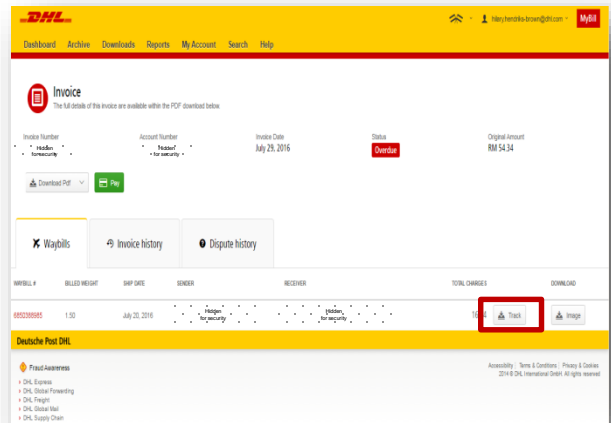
DHL

hilary.hendriks-brown@dhl.com

MyBill

Dashboard Archive Downloads Reports My Account Search Help

Invoice
The full details of this invoice are available within the PDF download below.

Invoice Number
Hidden for security

Account Number
Hidden for security

Invoice Date
July 29, 2016

Status
Overdue

Original Amount
RM 54.34

Download Pdf

Pay

Waybills

Invoice history

Dispute history

| WAYBILL # | BILLED WEIGHT | SHIP DATE | SENDER | RECEIVER | TOTAL CHARGES | DOWNLOAD |
|---|---|---|---|---|---|---|
| 6652285985 | 1.50 | July 20, 2016 | Hidden for security | Hidden for security | 16.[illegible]4 Track | Image |

Deutsche Post DHL

Fraud Awareness
DHL Express
DHL Global Forwarding
DHL Freight
DHL Global Mail
DHL Supply Chain

Accessibility | Terms & Conditions | Privacy & Cookies
2014 © DHL International GmbH. All rights reserved